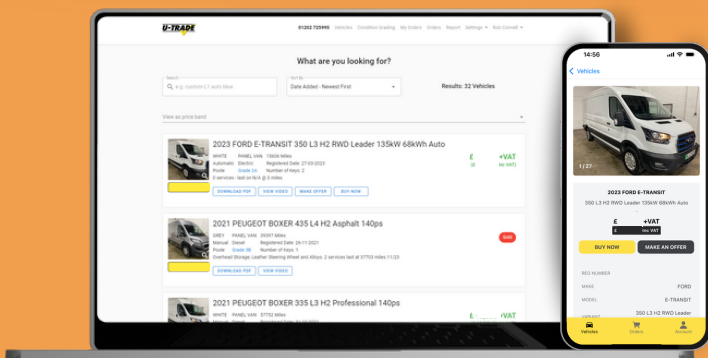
U-TRADE

01202 725995 Vehicles Condition Grading My Orders Orders Report Settings Ron Connell

What are you looking for?

Search
e.g. custom L1 auto blue

Sort By
Date Added - Newest First

Results: 32 Vehicles

View as price band

2023 FORD E-TRANSIT 350 L3 H2 RWD Leader 135kW 68kWh Auto

WHITE PANEL VAN 15606 Miles
Automatic Electric Registered Date: 27-03-2023
Poole Grade 3A Number of Keys: 2
0 services - last on N/A @ 0 miles

£ +VAT

DOWNLOAD PDF VIEW VIDEO MAKE OFFER BUY NOW

2021 PEUGEOT BOXER 435 L4 H2 Asphalt 140ps

GREY PANEL VAN 29397 Miles
Manual Diesel Registered Date: 26-11-2021
Poole Grade 3B Number of Keys: 1
Overhead Storage, Leather Steering Wheel and Alloys. 2 services last at 37703 miles 11/23

Sold

DOWNLOAD PDF VIEW VIDEO

2021 PEUGEOT BOXER 335 L3 H2 Professional 140ps

14:56

Vehicles

1 / 27

2023 FORD E-TRANSIT
350 L3 H2 RWD Leader 135kW 68kWh Auto

£ +VAT
£ inc VAT

BUY NOW MAKE AN OFFER

REG NUMBER
MAKE FORD
MODEL E-TRANSIT
VARIANT 350 L3 H2 RWD Leader

Vehicles Orders Account